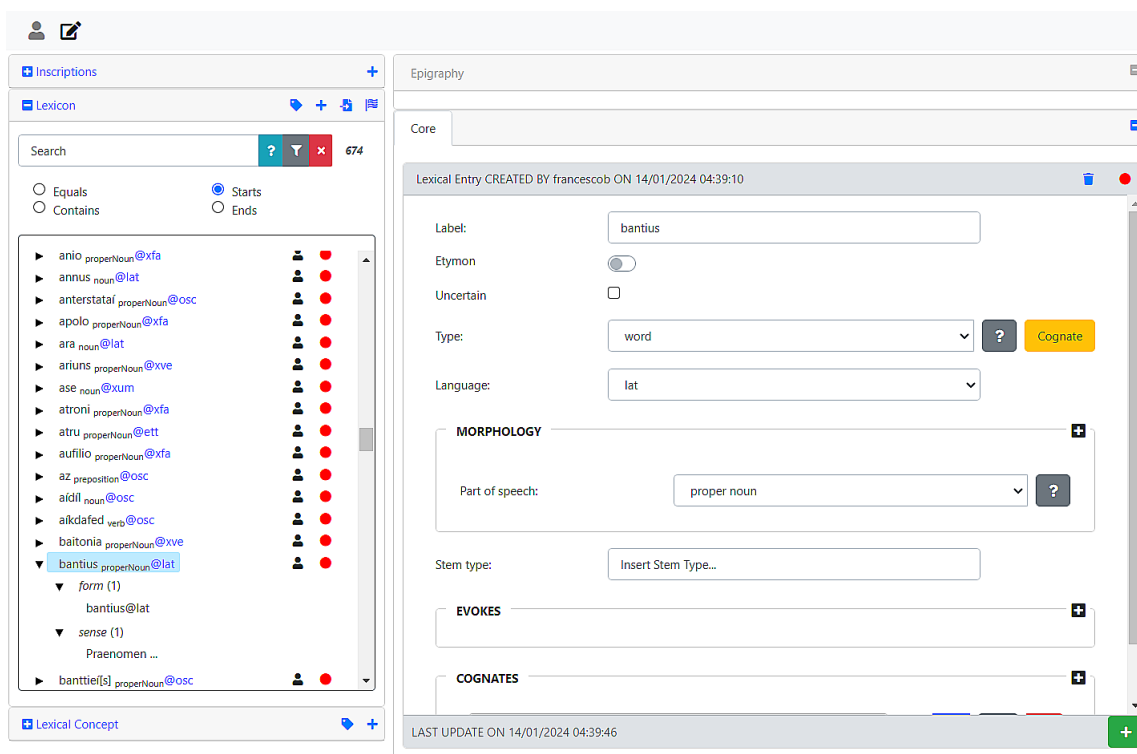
Inscriptions

Lexicon

Search ? × 674

Equals
Contains
Starts
Ends

anio $_{properNoun}$@xfa
annus $_{noun}$@lat
anterstataí $_{properNoun}$@osc
apolo $_{properNoun}$@xfa
ara $_{noun}$@lat
ariuns $_{properNoun}$@xve
ase $_{noun}$@xum
atroni $_{properNoun}$@xfa
atru $_{properNoun}$@ett
aufilio $_{properNoun}$@xfa
az $_{preposition}$@osc
aídil $_{noun}$@osc
aikdafed $_{verb}$@osc
baitonia $_{properNoun}$@xve
bantius $_{properNoun}$@lat
form (1)
bantius@lat
sense (1)
Praenomen ...
banttiei[s] $_{properNoun}$@osc

Lexical Concept

Epigraphy

Core

Lexical Entry CREATED BY francescob ON 14/01/2024 04:39:10

Label: bantius
Etymon
Uncertain
Type: word ? Cognate
Language: lat

MORPHOLOGY
Part of speech: proper noun ?

Stem type: Insert Stem Type...

EVOKES

COGNATES

LAST UPDATE ON 14/01/2024 04:39:46